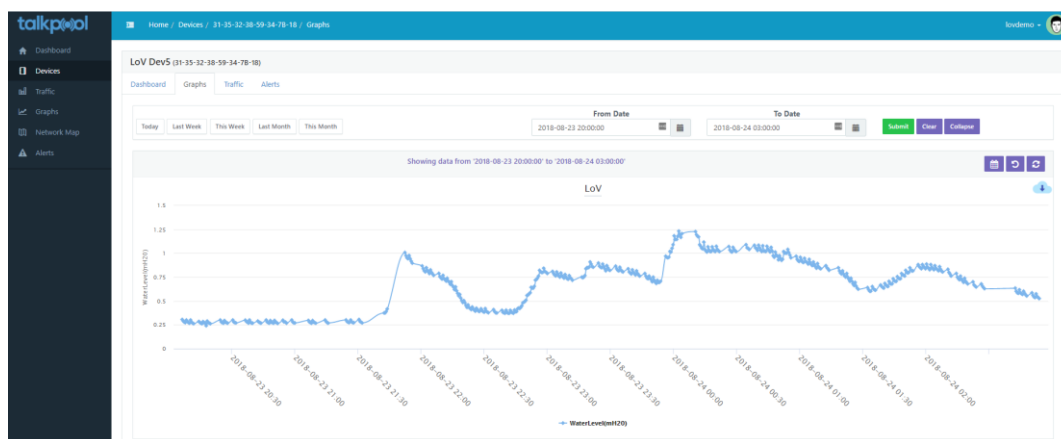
talkpool

Dashboard
Devices
Traffic
Graphs
Network Map
Alerts

Home / Devices / 31-35-32-38-59-34-78-18 / Graphs

lovdemo

LoV Dev5 (31-35-32-38-59-34-78-18)

Dashboard Graphs Traffic Alerts

Today Last Week This Week Last Month This Month

From Date
2018-08-23 20:00:00

To Date
2018-08-24 03:00:00

Submit Clear Collapse

Showing data from '2018-08-23 20:00:00' to '2018-08-24 03:00:00'

LoV

WaterLevel(mH20)

1.5
1.25
1
0.75
0.5
0.25
0

2018-08-23 20:30
2018-08-23 21:00
2018-08-23 21:30
2018-08-23 22:00
2018-08-23 22:30
2018-08-23 23:00
2018-08-23 23:30
2018-08-24 00:00
2018-08-24 00:30
2018-08-24 01:00
2018-08-24 01:30
2018-08-24 02:00

WaterLevel(mH20)